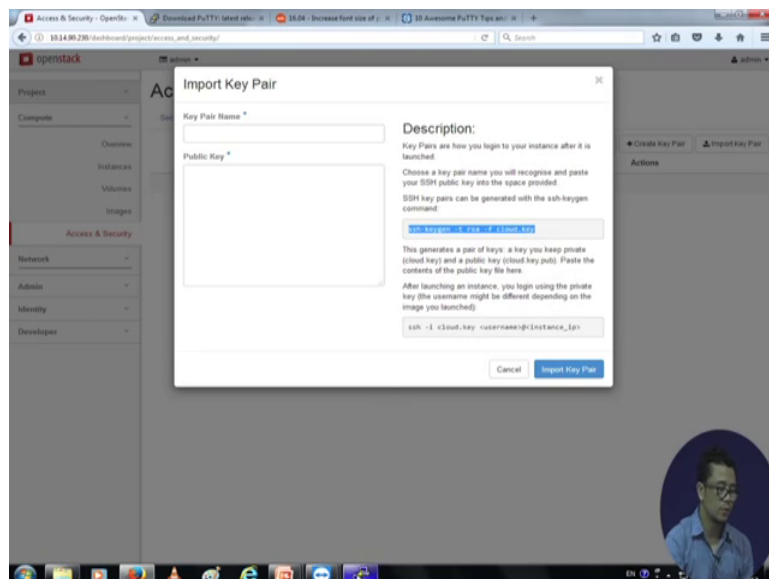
Access & Security - OpenSt ×
Download PuTTY: latest rele ×
16.04 - Increase font size of ×
10 Awesome PuTTY Tips an ×
+

10.14.80.238/dashboard/project/access_and_security/

Search

openstack

admin ▾

admin ▾

Project

Compute

Overview

Instances

Volumes

Images

Access & Security

Network

Admin

Identity

Developer

Ac

Se

+ Create Key Pair

Import Key Pair

Actions

Import Key Pair

×

Key Pair Name *

Public Key *

Description:

Key Pairs are how you login to your instance after it is launched.

Choose a key pair name you will recognise and paste your SSH public key into the space provided.

SSH key pairs can be generated with the ssh-keygen command:

ssh-keygen -t rsa -f cloud.key

This generates a pair of keys: a key you keep private (cloud.key) and a public key (cloud.key.pub). Paste the contents of the public key file here.

After launching an instance, you login using the private key (the username might be different depending on the image you launched):

ssh -i cloud.key <username>@<instance_ip>

Cancel

Import Key Pair

EN